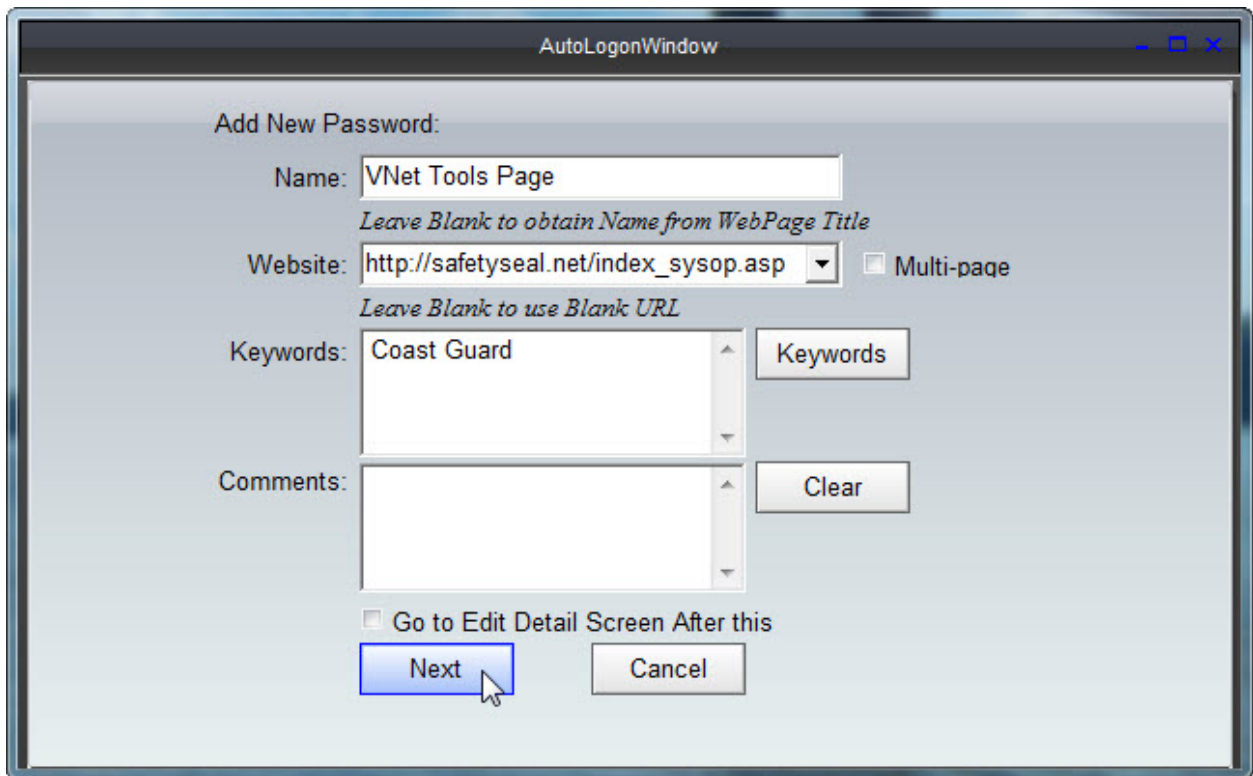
AutoLogonWindow

Add New Password:

Name: VNet Tools Page

Leave Blank to obtain Name from WebPage Title

Website: http://safetyseal.net/index_sysop.asp

Multi-page

Leave Blank to use Blank URL

Keywords: Coast Guard

Keywords

Comments:

Clear

Go to Edit Detail Screen After this

Next

Cancel